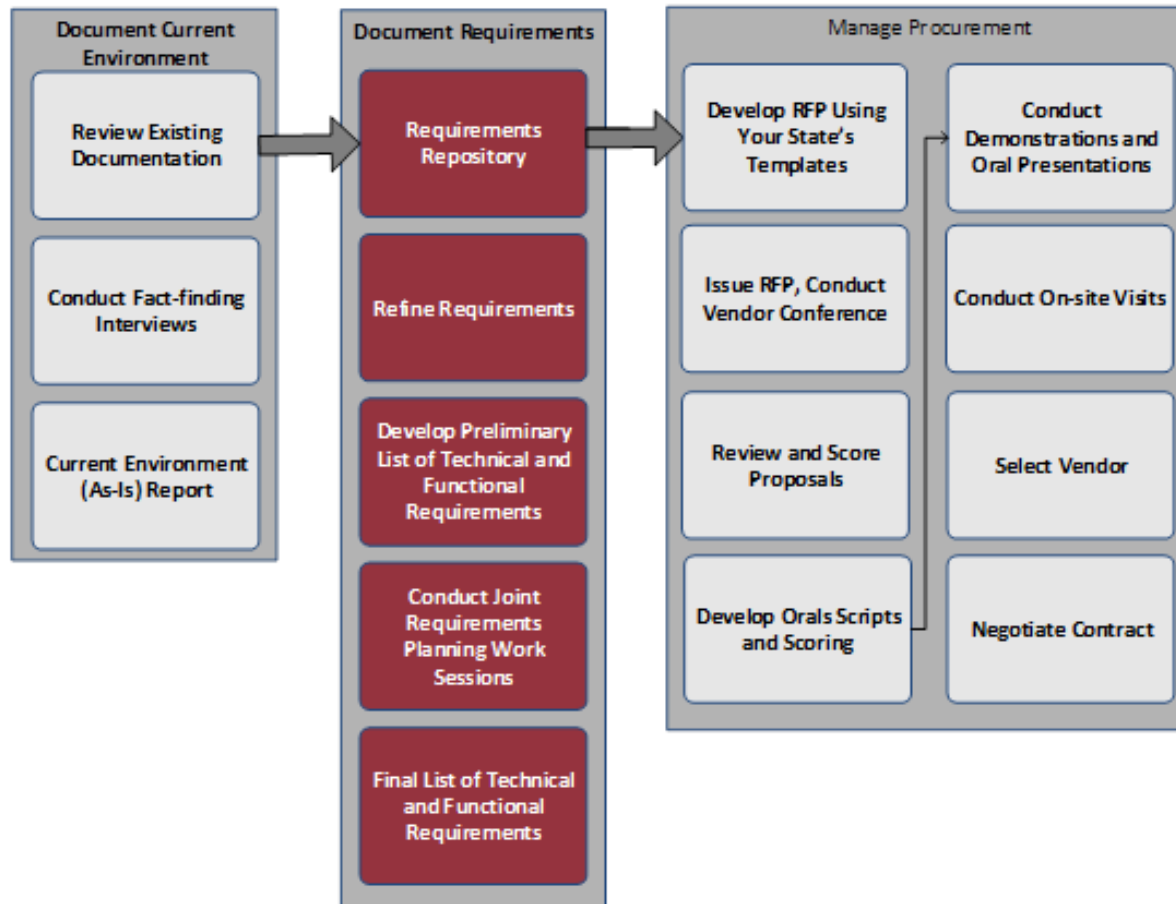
Document Current Environment

Review Existing Documentation

Conduct Fact-finding Interviews

Current Environment (As-Is) Report

Document Requirements

Requirements Repository

Refine Requirements

Develop Preliminary List of Technical and Functional Requirements

Conduct Joint Requirements Planning Work Sessions

Final List of Technical and Functional Requirements

Manage Procurement

Develop RFP Using Your State's Templates

Issue RFP, Conduct Vendor Conference

Review and Score Proposals

Develop Orals Scripts and Scoring

Conduct Demonstrations and Oral Presentations

Conduct On-site Visits

Select Vendor

Negotiate Contract